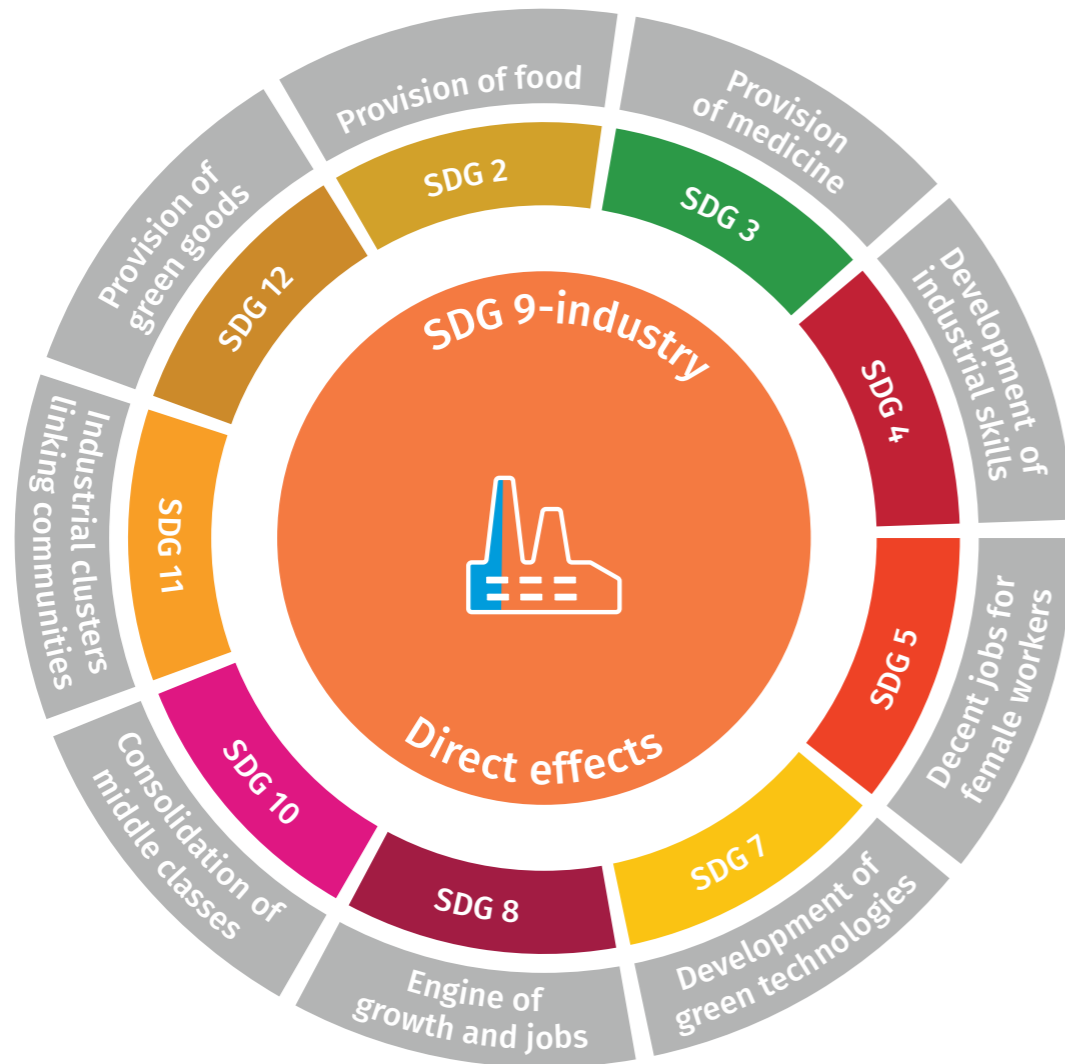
SDG 9-industry

Direct effects

SDG 2
Provision of food

SDG 3
Provision of medicine

SDG 4
Development of industrial skills

SDG 5
Decent jobs for female workers

SDG 7
Development of green technologies

SDG 8
Engine of growth and jobs

SDG 10
Consolidation of middle classes

SDG 11
Industrial clusters linking communities

SDG 12
Provision of green goods